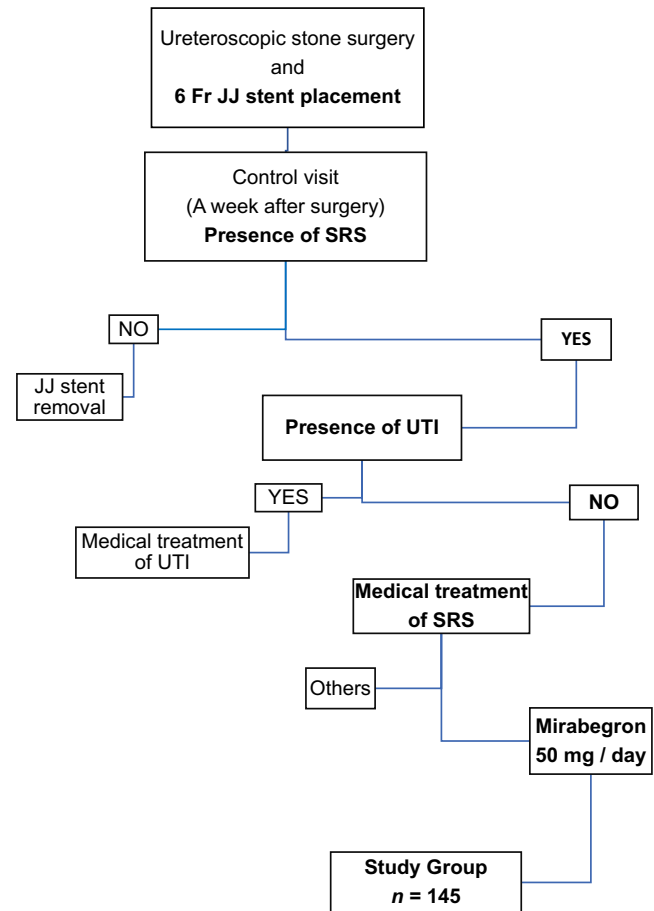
Ureteroscopic stone surgery
and
6 Fr JJ stent placement

Control visit
(A week after surgery)
Presence of SRS

NO

YES

JJ stent removal

Presence of UTI

YES

NO

Medical treatment of UTI

Medical treatment of SRS

Others

Mirabegron 50 mg / day

Study Group
$n$ = 145